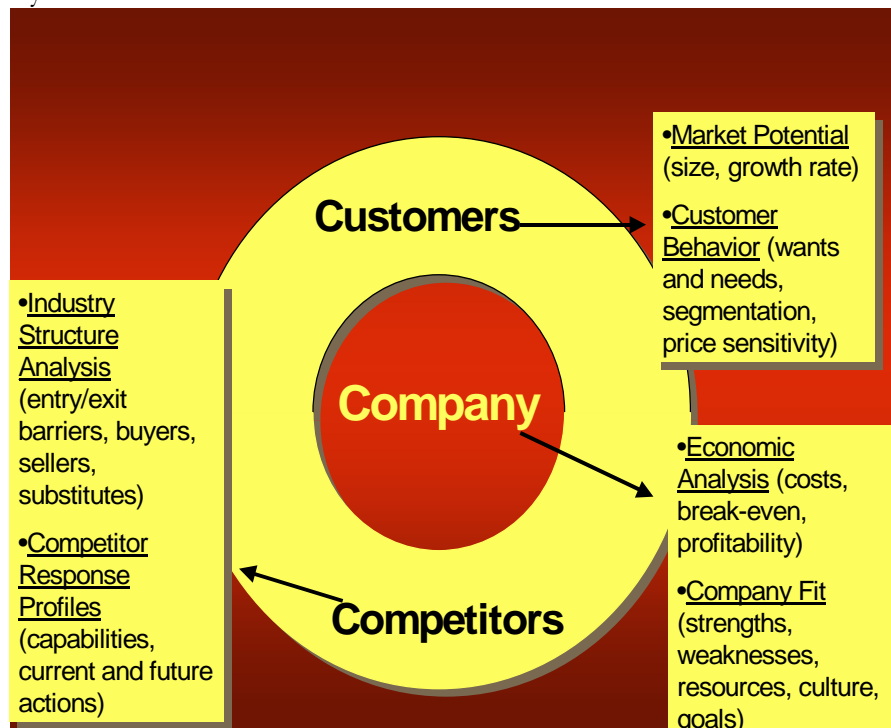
Customers

Company

Competitors

•Market Potential (size, growth rate)

•Customer Behavior (wants and needs, segmentation, price sensitivity)

•Industry Structure Analysis (entry/exit barriers, buyers, sellers, substitutes)

•Competitor Response Profiles (capabilities, current and future actions)

•Economic Analysis (costs, break-even, profitability)

•Company Fit (strengths, weaknesses, resources, culture, goals)